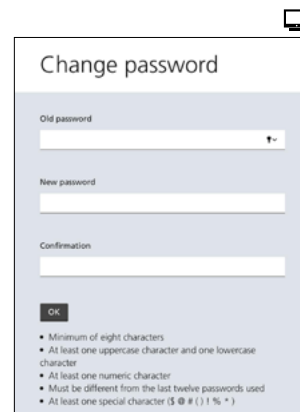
Change password

Old password

New password

Confirmation

OK

• Minimum of eight characters
• At least one uppercase character and one lowercase character
• At least one numeric character
• Must be different from the last twelve passwords used
• At least one special character ($ @ # ( ) ! % * )